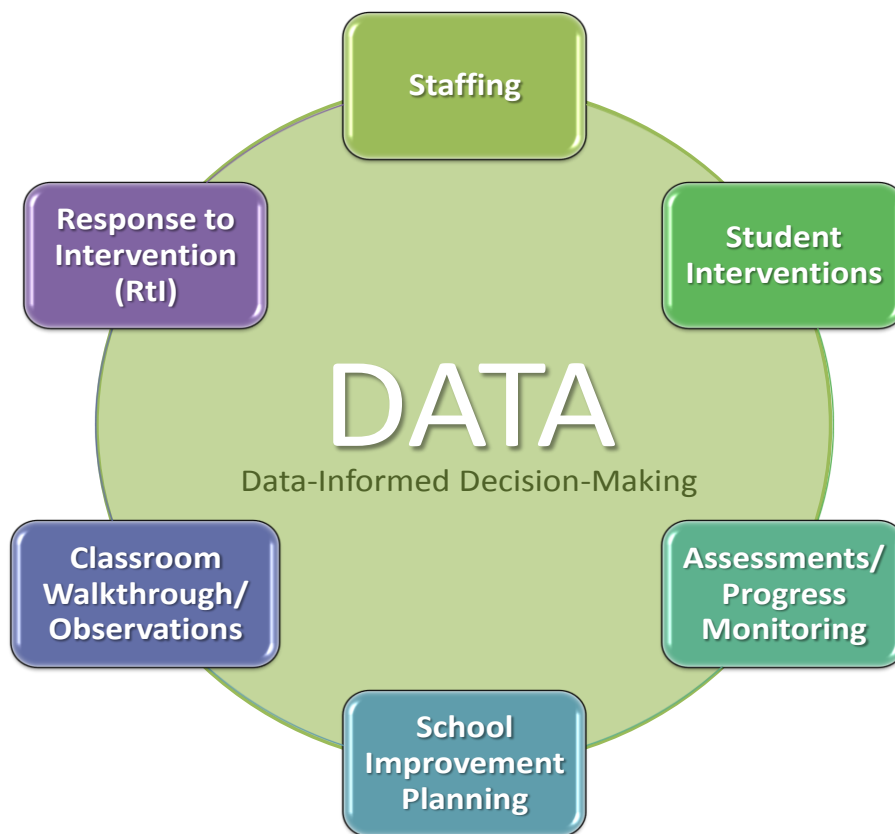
Staffing

Student Interventions

Assessments/ Progress Monitoring

School Improvement Planning

Classroom Walkthrough/ Observations

Response to Intervention (RtI)

DATA

Data-Informed Decision-Making